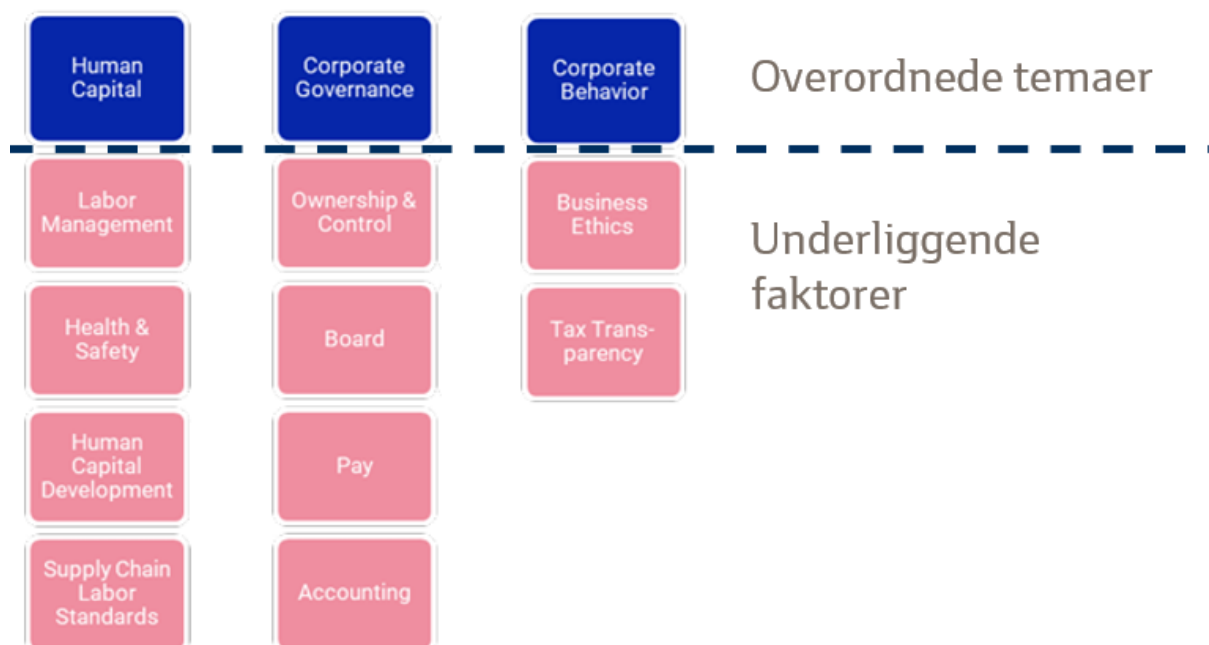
Human Capital

Corporate Governance

Corporate Behavior

Overordnede temaer

Labor Management

Ownership & Control

Business Ethics

Underliggende faktorer

Health & Safety

Board

Tax Transparency

Human Capital Development

Pay

Supply Chain Labor Standards

Accounting